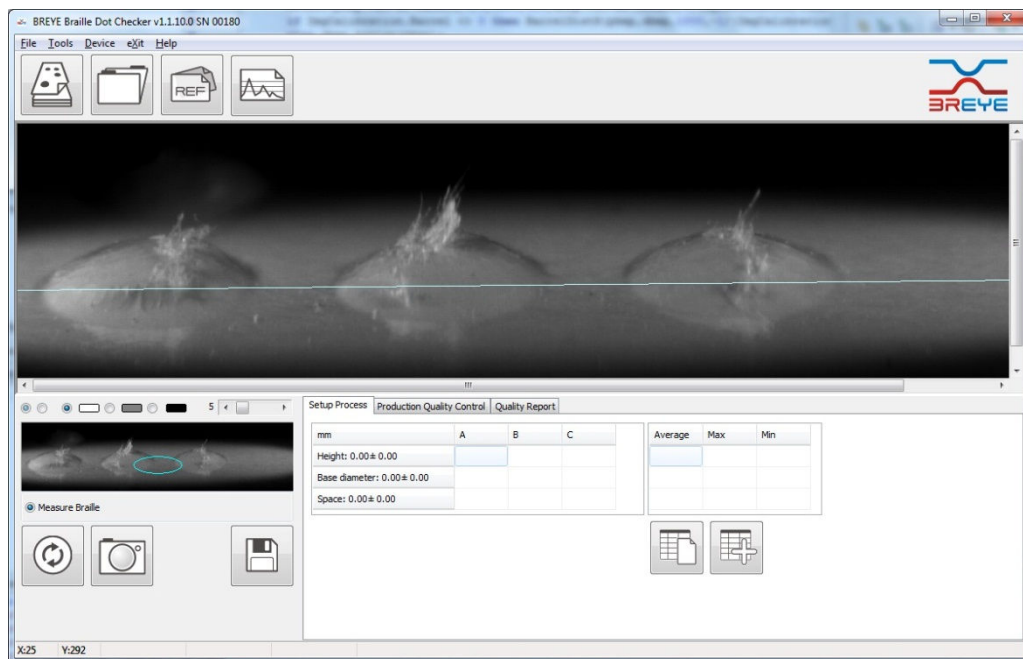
BREYE Braille Dot Checker v1.1.10.0 SN 00180

File Tools Device eXit Help

REF

BREYE

5

Setup Process | Production Quality Control | Quality Report

| mm | A | B | C |
|---|---|---|---|
| Height: 0.00± 0.00 | | | |
| Base diameter: 0.00± 0.00 | | | |
| Space: 0.00± 0.00 | | | |

| Average | Max | Min |
|---|---|---|
| | | |
| | | |
| | | |

Measure Braille

X:25 Y:292